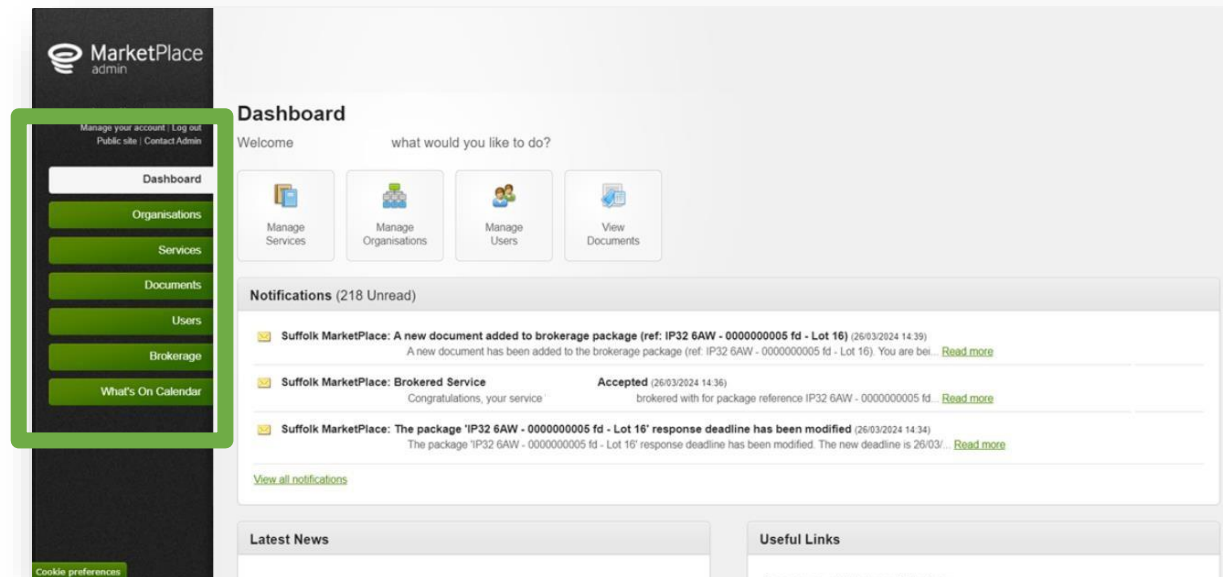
MarketPlace
admin

Manage your account | Log out
Public site | Contact Admin

Dashboard
Organisations
Services
Documents
Users
Brokerage
What's On Calendar

Cookie preferences

Dashboard

Welcome what would you like to do?

Manage Services
Manage Organisations
Manage Users
View Documents

Notifications (218 Unread)

Suffolk MarketPlace: A new document added to brokerage package (ref: IP32 6AW - 0000000005 fd - Lot 16) (26/03/2024 14:39)
A new document has been added to the brokerage package (ref: IP32 6AW - 0000000005 fd - Lot 16). You are bei... Read more

Suffolk MarketPlace: Brokered Service Accepted (26/03/2024 14:36)
Congratulations, your service brokered with for package reference IP32 6AW - 0000000005 fd... Read more

Suffolk MarketPlace: The package 'IP32 6AW - 0000000005 fd - Lot 16' response deadline has been modified (26/03/2024 14:34)
The package 'IP32 6AW - 0000000005 fd - Lot 16' response deadline has been modified. The new deadline is 26/03/... Read more

View all notifications

Latest News

Useful Links